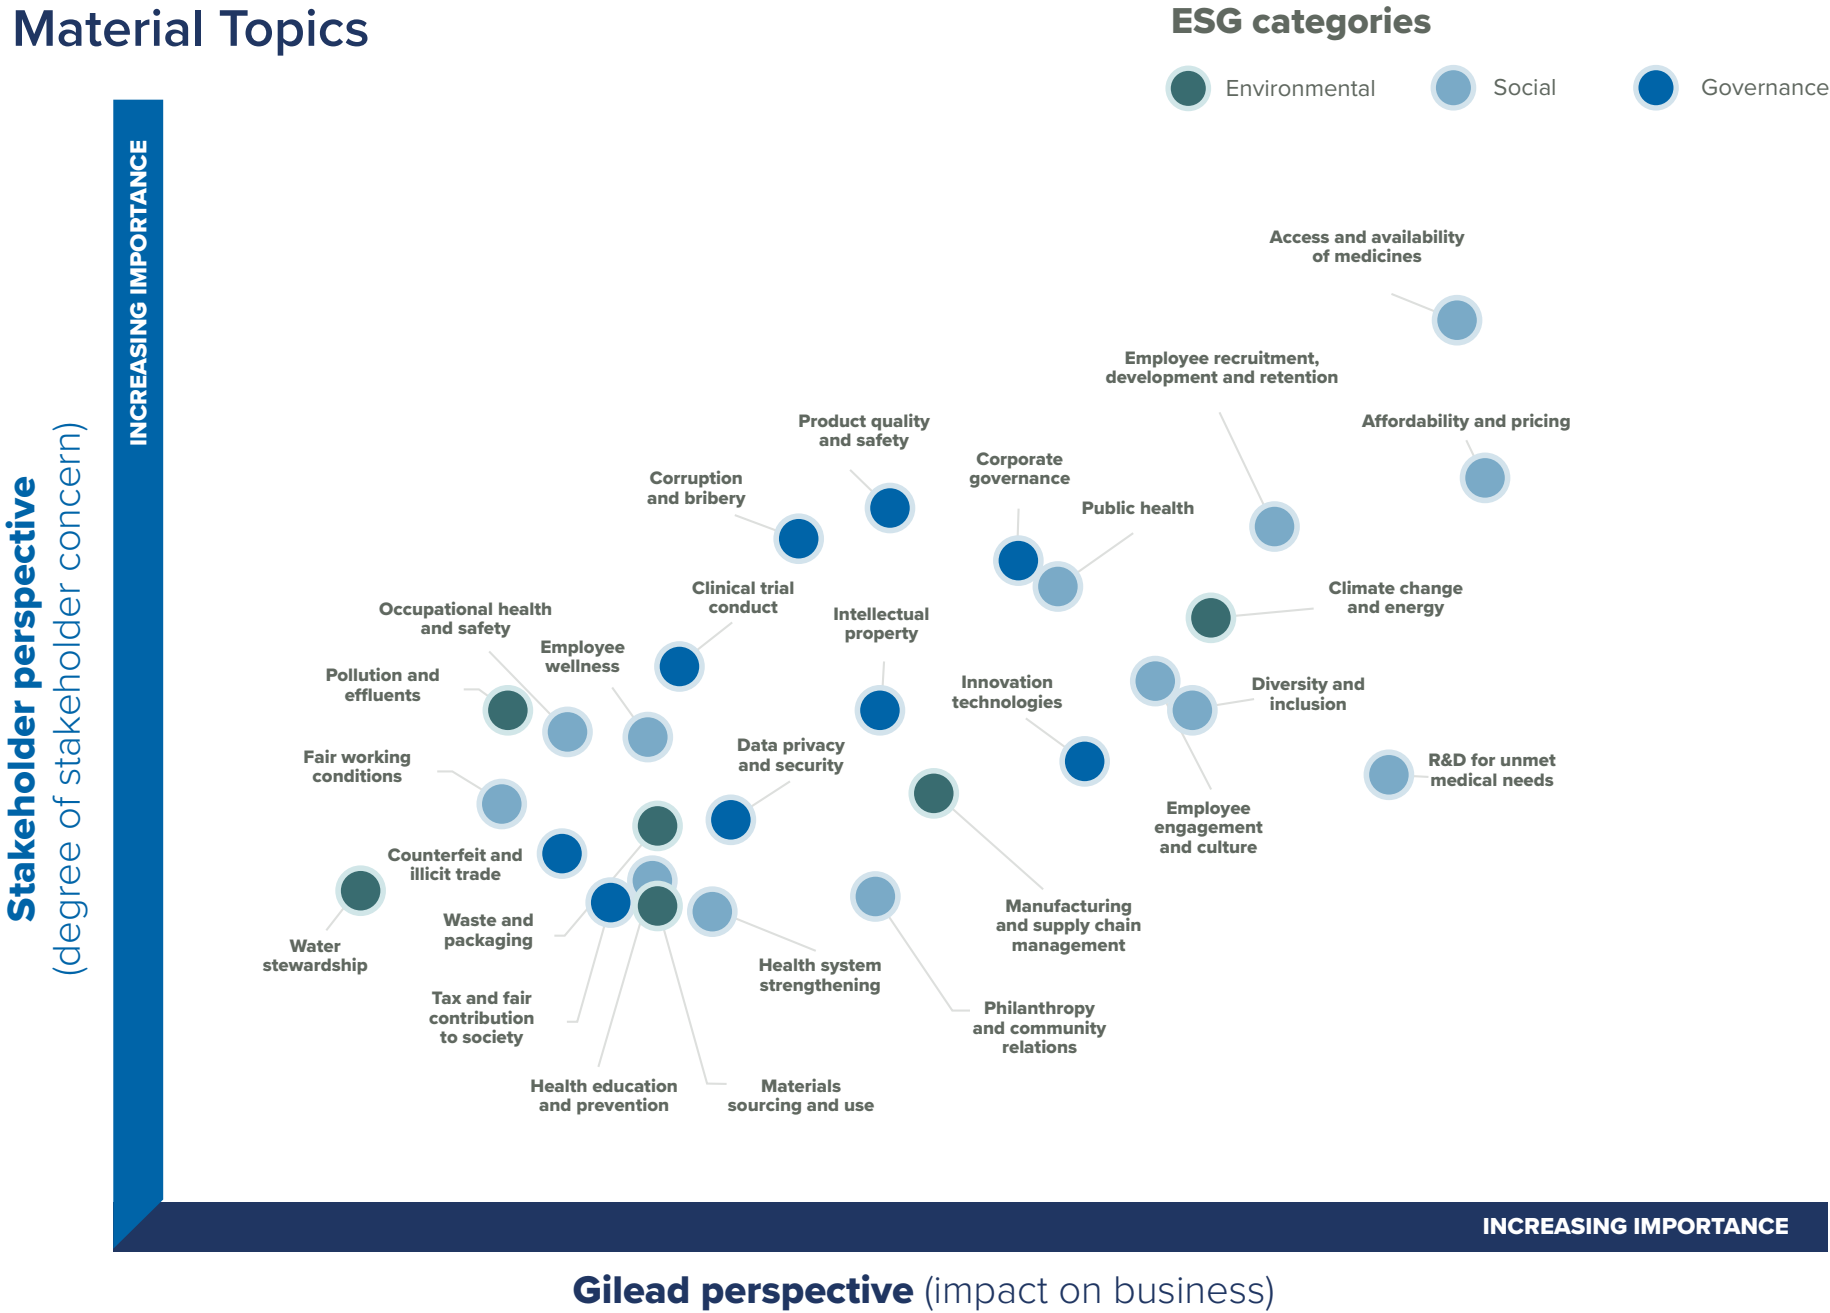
Material Topics

ESG categories

Environmental Social Governance

INCREASING IMPORTANCE

Stakeholder perspective (degree of stakeholder concern)

Access and availability of medicines

Employee recruitment, development and retention

Affordability and pricing

Product quality and safety

Corporate governance

Corruption and bribery

Public health

Climate change and energy

Clinical trial conduct

Intellectual property

Occupational health and safety

Employee wellness

Pollution and effluents

Innovation technologies

Diversity and inclusion

Fair working conditions

Data privacy and security

R&D for unmet medical needs

Employee engagement and culture

Counterfeit and illicit trade

Water stewardship

Waste and packaging

Manufacturing and supply chain management

Health system strengthening

Tax and fair contribution to society

Philanthropy and community relations

Health education and prevention

Materials sourcing and use

INCREASING IMPORTANCE

Gilead perspective (impact on business)